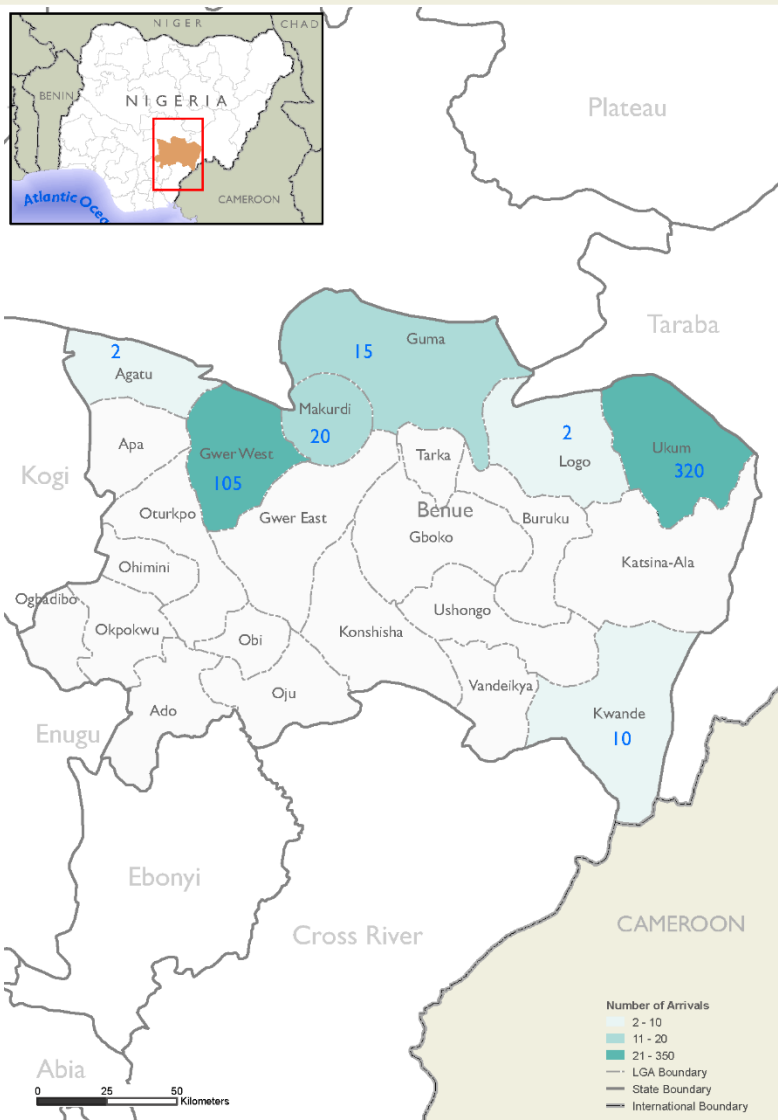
NIGER
CHAD
BENIN
NIGERIA
CAMEROON
Atlantic Ocea

Plateau
Taraba
Kogi
Enugu
Ebonyi
Cross River
Abia
CAMEROON

Agatu
2
Guma
15
Makurdi
20
Gwer West
105
Logo
2
Ukum
320
Apa
Tarka
Oturkpo
Gwer East
Benue
Buruku
Gboko
Katsina-Ala
Ohimini
Ogbadibo
Okpokwu
Obi
Konshisha
Ushongo
Oju
Ado
Vandeikya
Kwande
10

Number of Arrivals
2 - 10
11 - 20
21 - 350
LGA Boundary
State Boundary
International Boundary

0
25
50
Kilometers